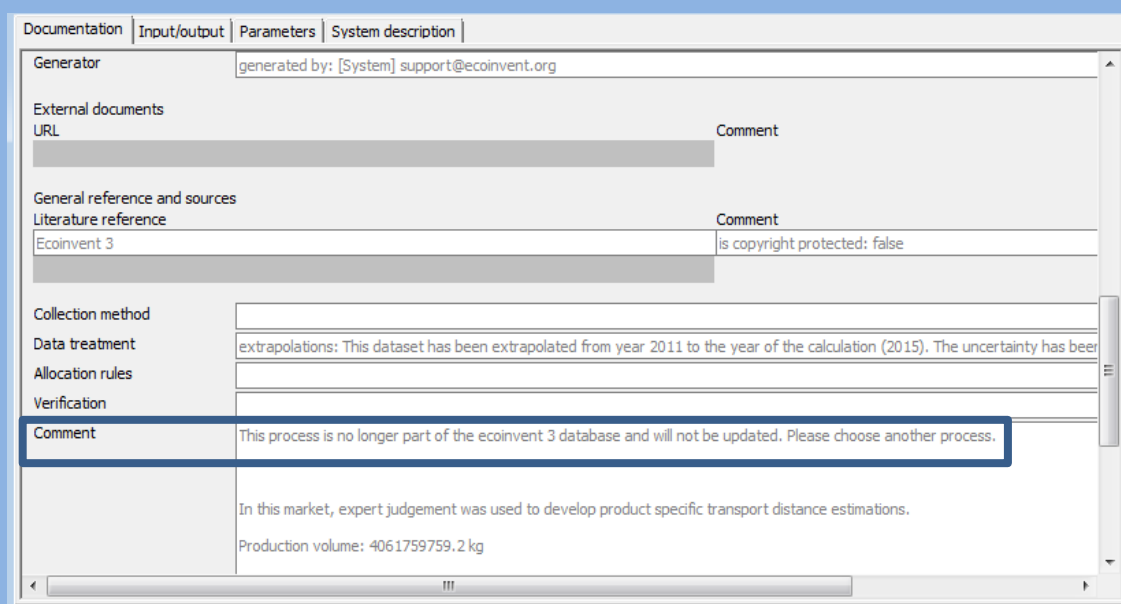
Documentation | Input/output | Parameters | System description

Generator
generated by: [System] support@ecoinvent.org

External documents
URL
Comment

General reference and sources
Literature reference
Comment
Ecoinvent 3
is copyright protected: false

Collection method
Data treatment
extrapolations: This dataset has been extrapolated from year 2011 to the year of the calculation (2015). The uncertainty has beer
Allocation rules
Verification
Comment
This process is no longer part of the ecoinvent 3 database and will not be updated. Please choose another process.

In this market, expert judgement was used to develop product specific transport distance estimations.

Production volume: 4061759759.2 kg